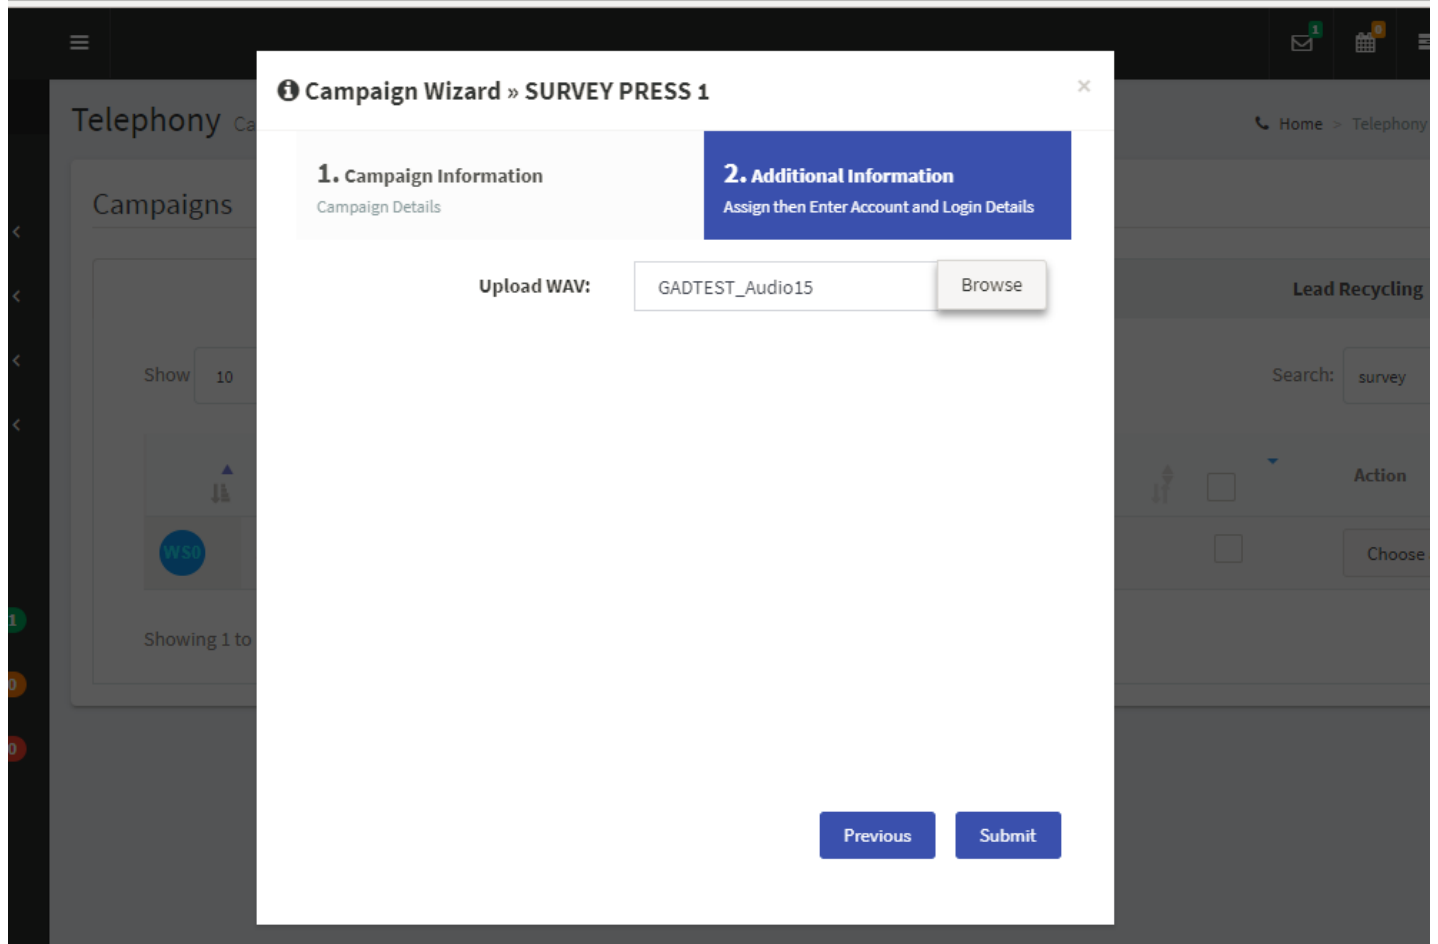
1 0

Telephony Ca

Home > Telephony

Campaigns

Show 10

Lead Recycling

Search: survey

Action

WS0

Choose

Showing 1 to

1

0

0

Campaign Wizard » SURVEY PRESS 1

×

1. Campaign Information
Campaign Details

2. Additional Information
Assign then Enter Account and Login Details

Upload WAV: GADTEST_Audio15 Browse

Previous Submit